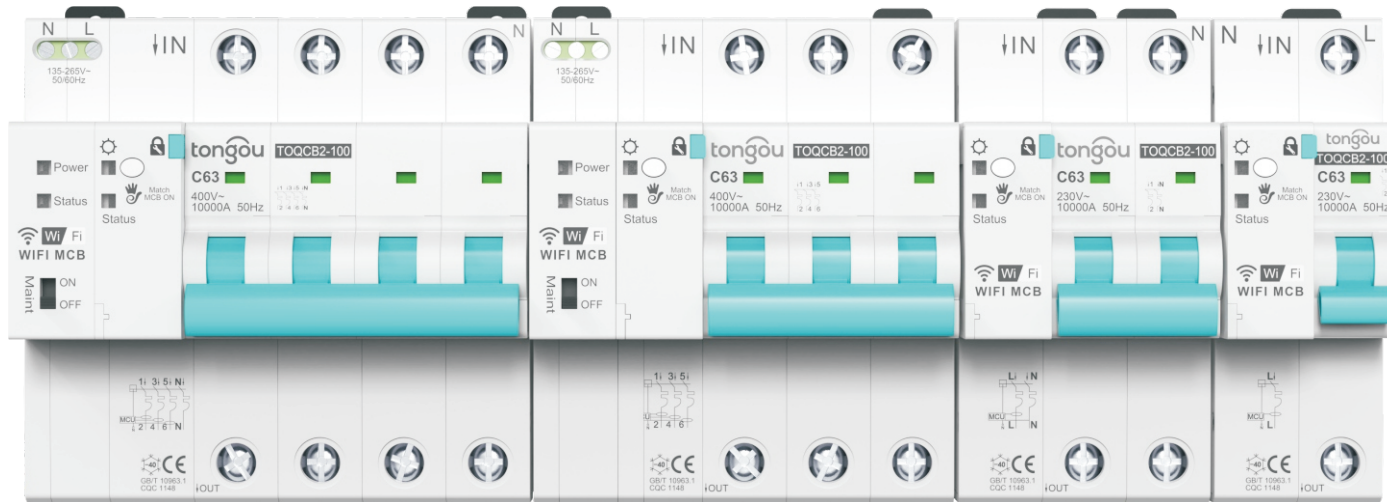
N L
135-265V~
50/60Hz
IN
N
Power
Status
WIFI MCB
Maint
ON
OFF
Status
Match MCB ON
tongou
TOQCB2-100
C63
400V~
10000A 50Hz
1 3 5 N
2 4 6 N
MCU
GB/T 10963.1
CQC 1148
OUT

N L
135-265V~
50/60Hz
IN
Power
Status
WIFI MCB
Maint
ON
OFF
Status
Match MCB ON
tongou
TOQCB2-100
C63
400V~
10000A 50Hz
1 3 5
2 4 6
GB/T 10963.1
CQC 1148
OUT

IN
N
Status
Match MCB ON
WIFI MCB
tongou
TOQCB2-100
C63
230V~
10000A 50Hz
1 N
2 N
MCU
L N
GB/T 10963.1
CQC 1148
OUT

N
IN
L
Status
Match MCB ON
WIFI MCB
tongou
TOQCB2-100
C63
230V~
10000A 50Hz
MCU
L
GB/T 10963.1
CQC 1148
OUT